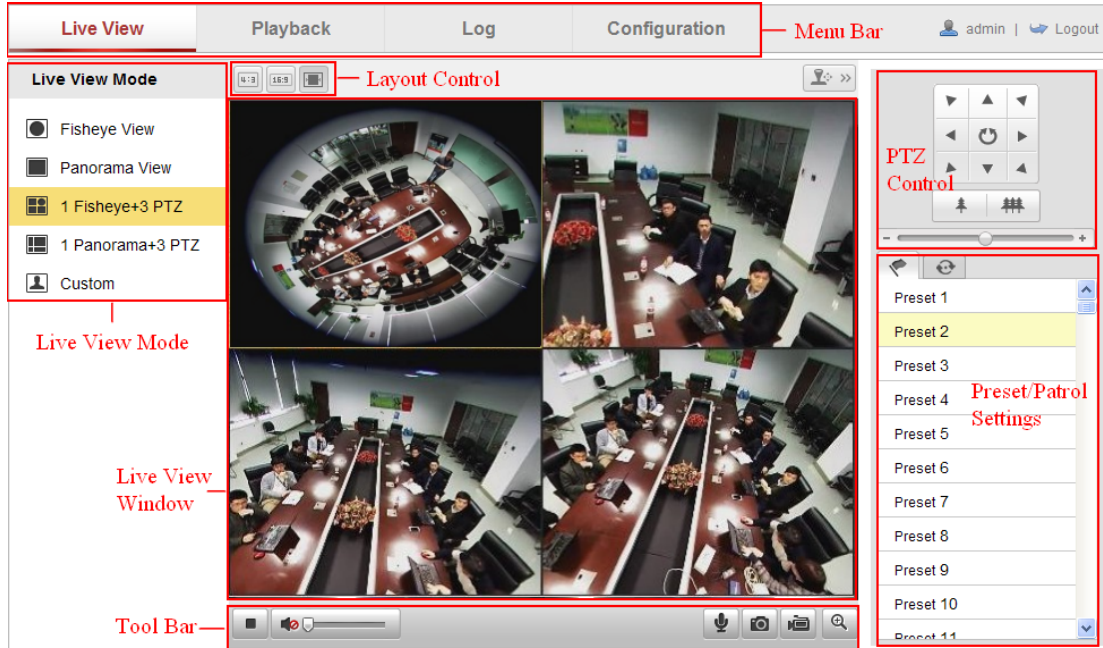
Live View | Playback | Log | Configuration

Menu Bar

admin | Logout

Live View Mode

Fisheye View

Panorama View

1 Fisheye+3 PTZ

1 Panorama+3 PTZ

Custom

Live View Mode

4:3 16:9

Layout Control

PTZ Control

Preset 1

Preset 2

Preset 3

Preset 4

Preset 5

Preset 6

Preset 7

Preset 8

Preset 9

Preset 10

Preset 11

Preset/Patrol Settings

Live View Window

Tool Bar